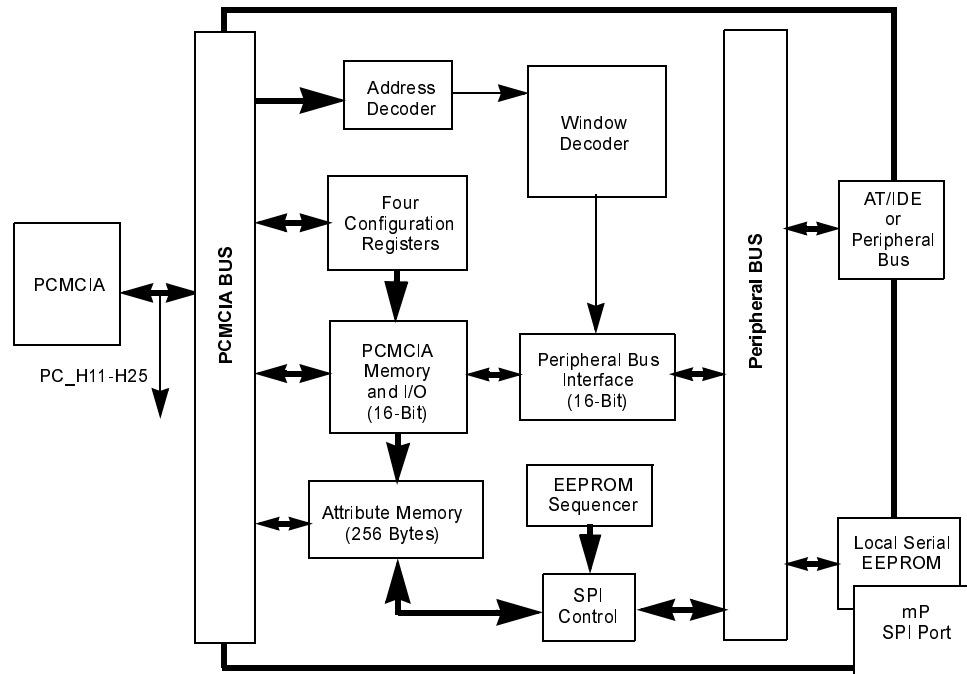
PCMCIA

PC_H11-H25

PCMCIA BUS

Address Decoder

Window Decoder

Four Configuration Registers

PCMCIA Memory and I/O (16-Bit)

Peripheral Bus Interface (16-Bit)

Attribute Memory (256 Bytes)

EEPROM Sequencer

SPI Control

Peripheral BUS

AT/IDE or Peripheral Bus

Local Serial EEPROM

mP SPI Port